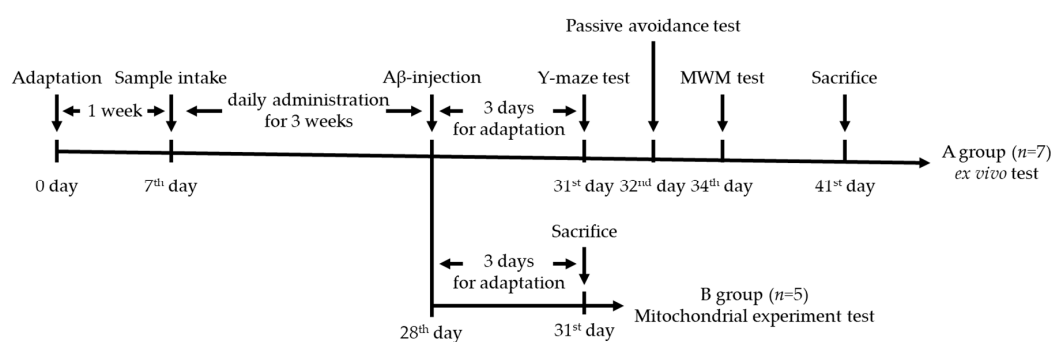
Passive avoidance test

Adaptation

Sample intake

Aβ-injection

Y-maze test

MWM test

Sacrifice

1 week

daily administration for 3 weeks

3 days for adaptation

A group ($n$=7) *ex vivo* test

0 day

7$^{th}$ day

31$^{st}$ day

32$^{nd}$ day

34$^{th}$ day

41$^{st}$ day

Sacrifice

3 days for adaptation

B group ($n$=5) Mitochondrial experiment test

28$^{th}$ day

31$^{st}$ day